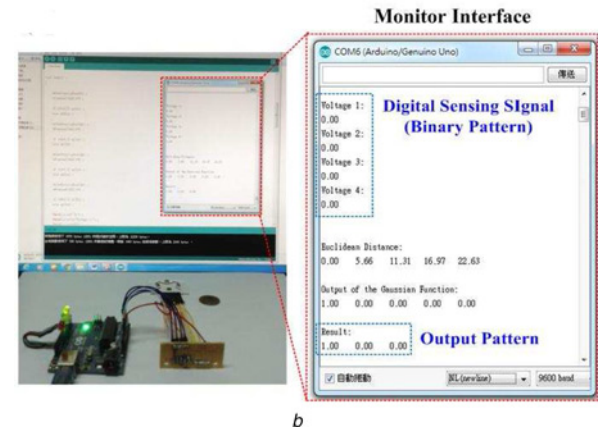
Monitor Interface

COM6 (Arduino/Genuino Uno)

傳送

Voltage 1:
0.00
Voltage 2:
0.00
Voltage 3:
0.00
Voltage 4:
0.00

Digital Sensing SIgnal (Binary Pattern)

Euclidean Distance:
0.00 5.66 11.31 16.97 22.63

Output of the Gaussian Function:
1.00 0.00 0.00 0.00 0.00

Result:
1.00 0.00 0.00

Output Pattern

自動捲動

NL (newline)

9600 baud

b